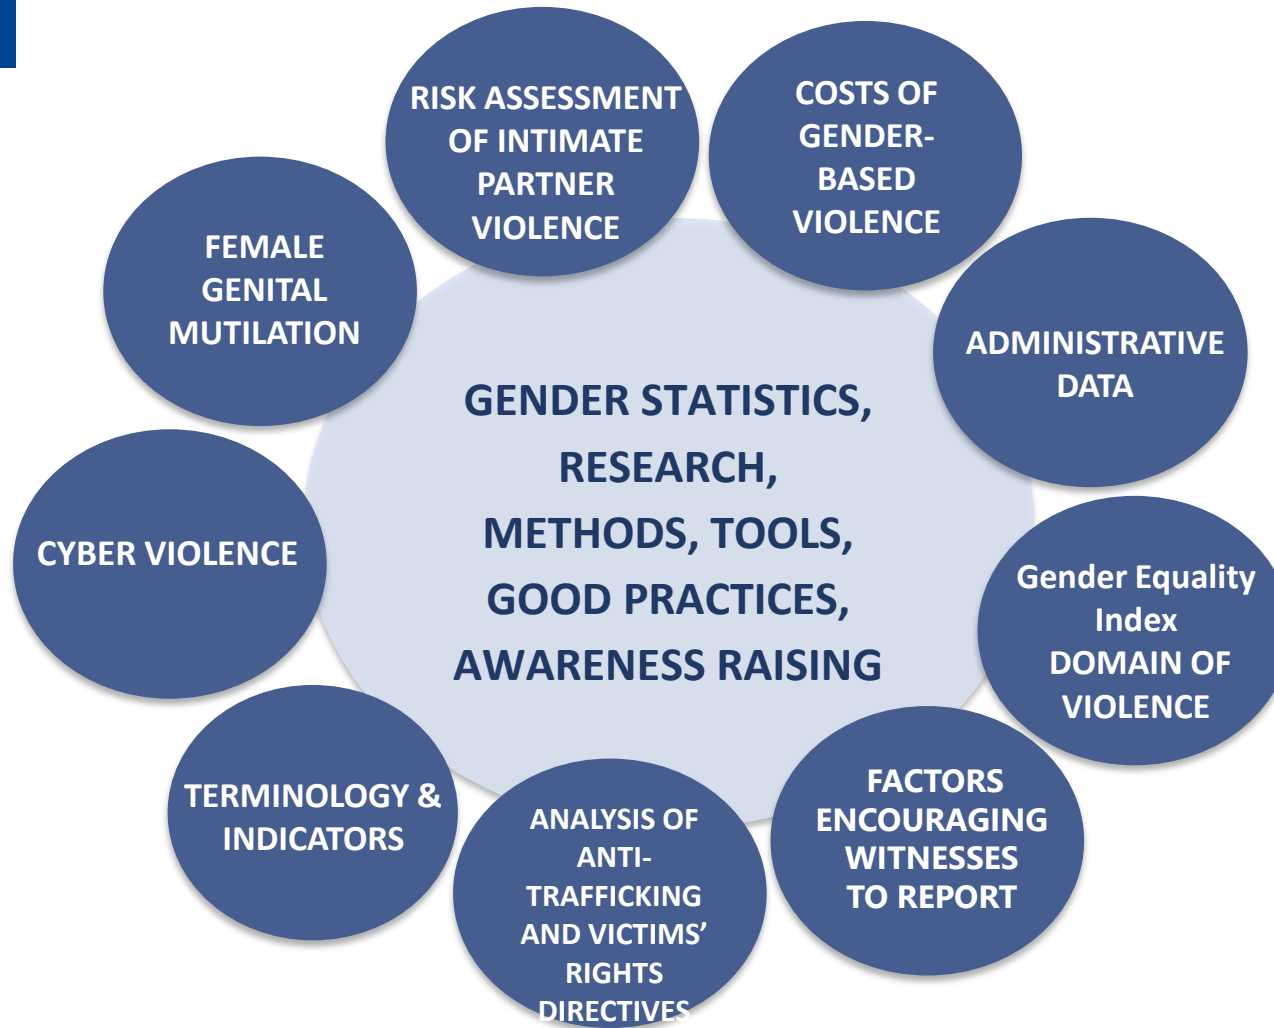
GENDER STATISTICS, RESEARCH, METHODS, TOOLS, GOOD PRACTICES, AWARENESS RAISING

RISK ASSESSMENT OF INTIMATE PARTNER VIOLENCE

COSTS OF GENDER-BASED VIOLENCE

ADMINISTRATIVE DATA

Gender Equality Index DOMAIN OF VIOLENCE

FACTORS ENCOURAGING WITNESSES TO REPORT

ANALYSIS OF ANTI-TRAFFICKING AND VICTIMS' RIGHTS DIRECTIVES

TERMINOLOGY & INDICATORS

CYBER VIOLENCE

FEMALE GENITAL MUTILATION